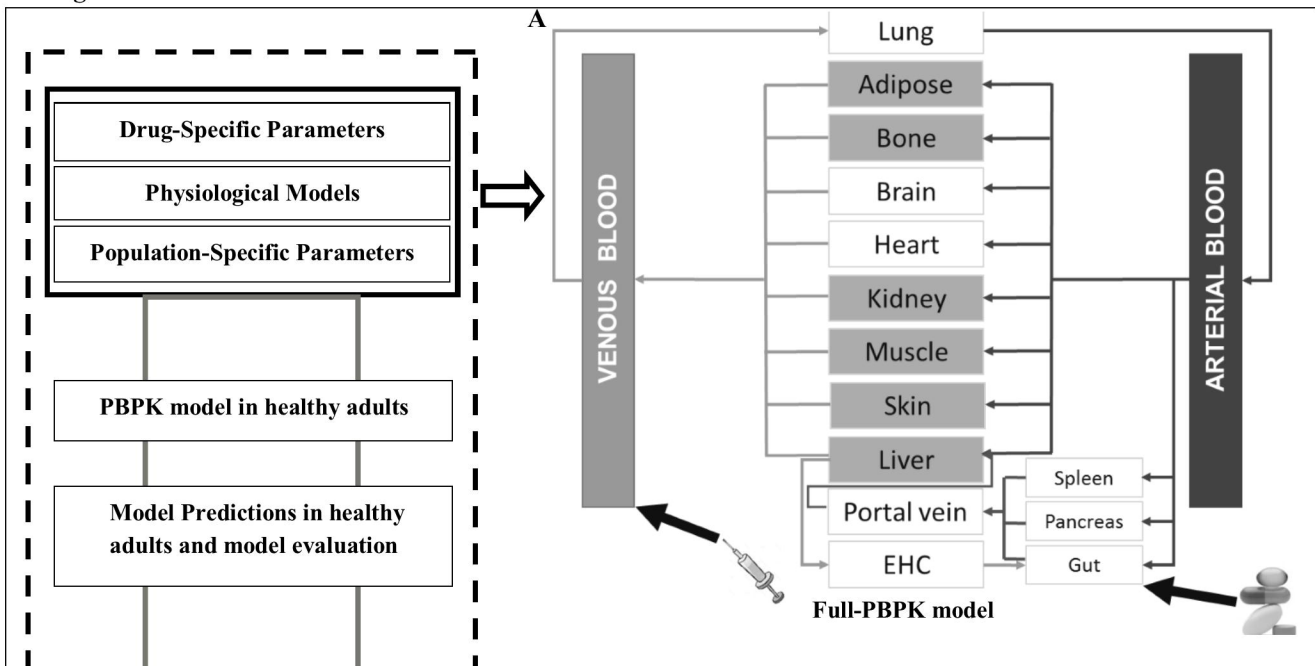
Drug-Specific Parameters

Physiological Models

Population-Specific Parameters

PBPK model in healthy adults

Model Predictions in healthy adults and model evaluation

A

Lung

Adipose

Bone

Brain

Heart

Kidney

Muscle

Skin

Liver

Portal vein

EHC

Spleen

Pancreas

Gut

VENOUS BLOOD

ARTERIAL BLOOD

Full-PBPK model